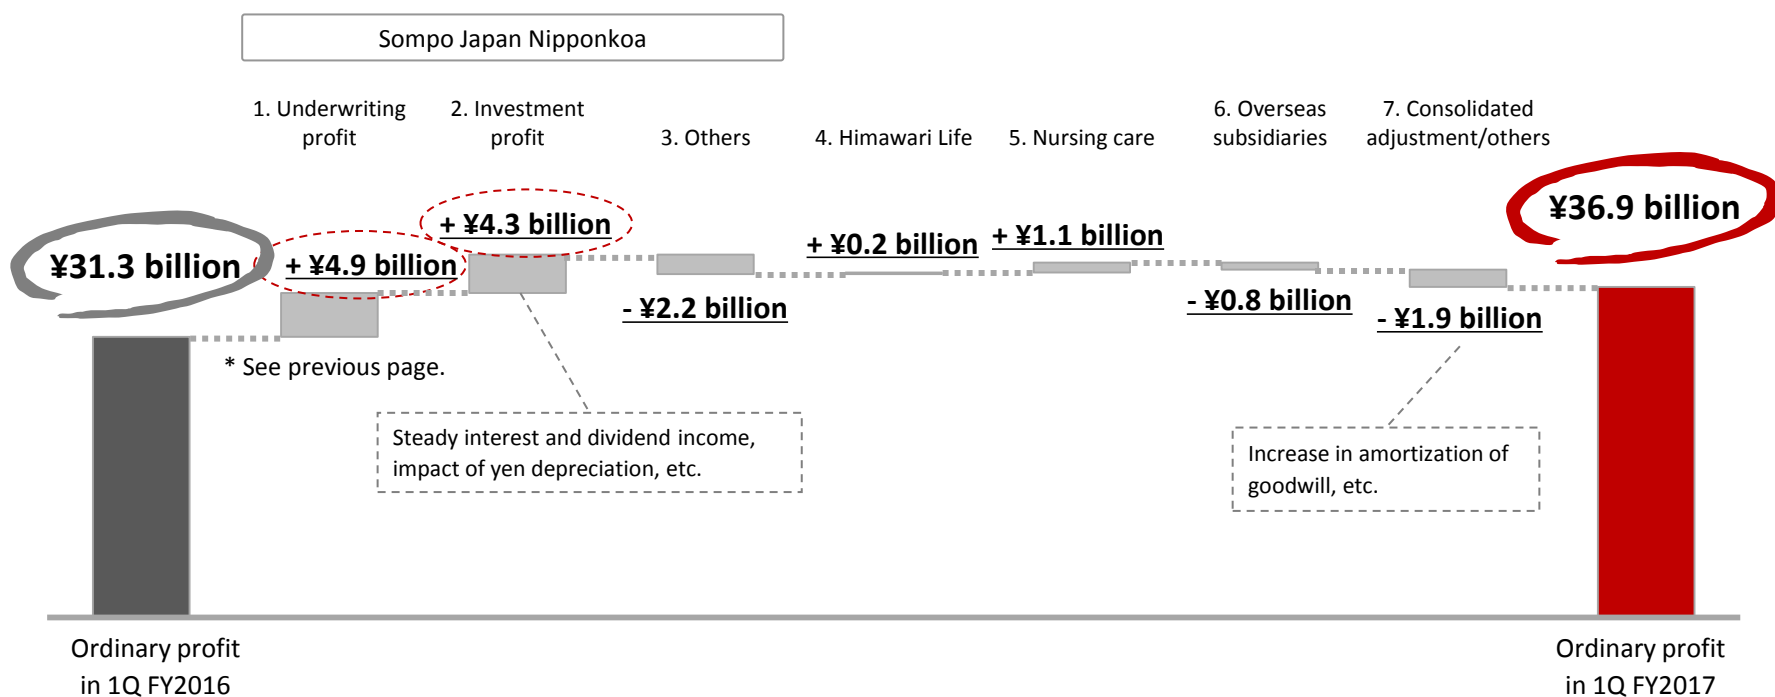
Sompo Japan Nipponkoa

1. Underwriting profit

2. Investment profit

3. Others

4. Himawari Life

5. Nursing care

6. Overseas subsidiaries

7. Consolidated adjustment/others

¥31.3 billion

+ ¥4.9 billion

+ ¥4.3 billion

- ¥2.2 billion

+ ¥0.2 billion

+ ¥1.1 billion

- ¥0.8 billion

- ¥1.9 billion

¥36.9 billion

* See previous page.

Steady interest and dividend income, impact of yen depreciation, etc.

Increase in amortization of goodwill, etc.

Ordinary profit in 1Q FY2016

Ordinary profit in 1Q FY2017